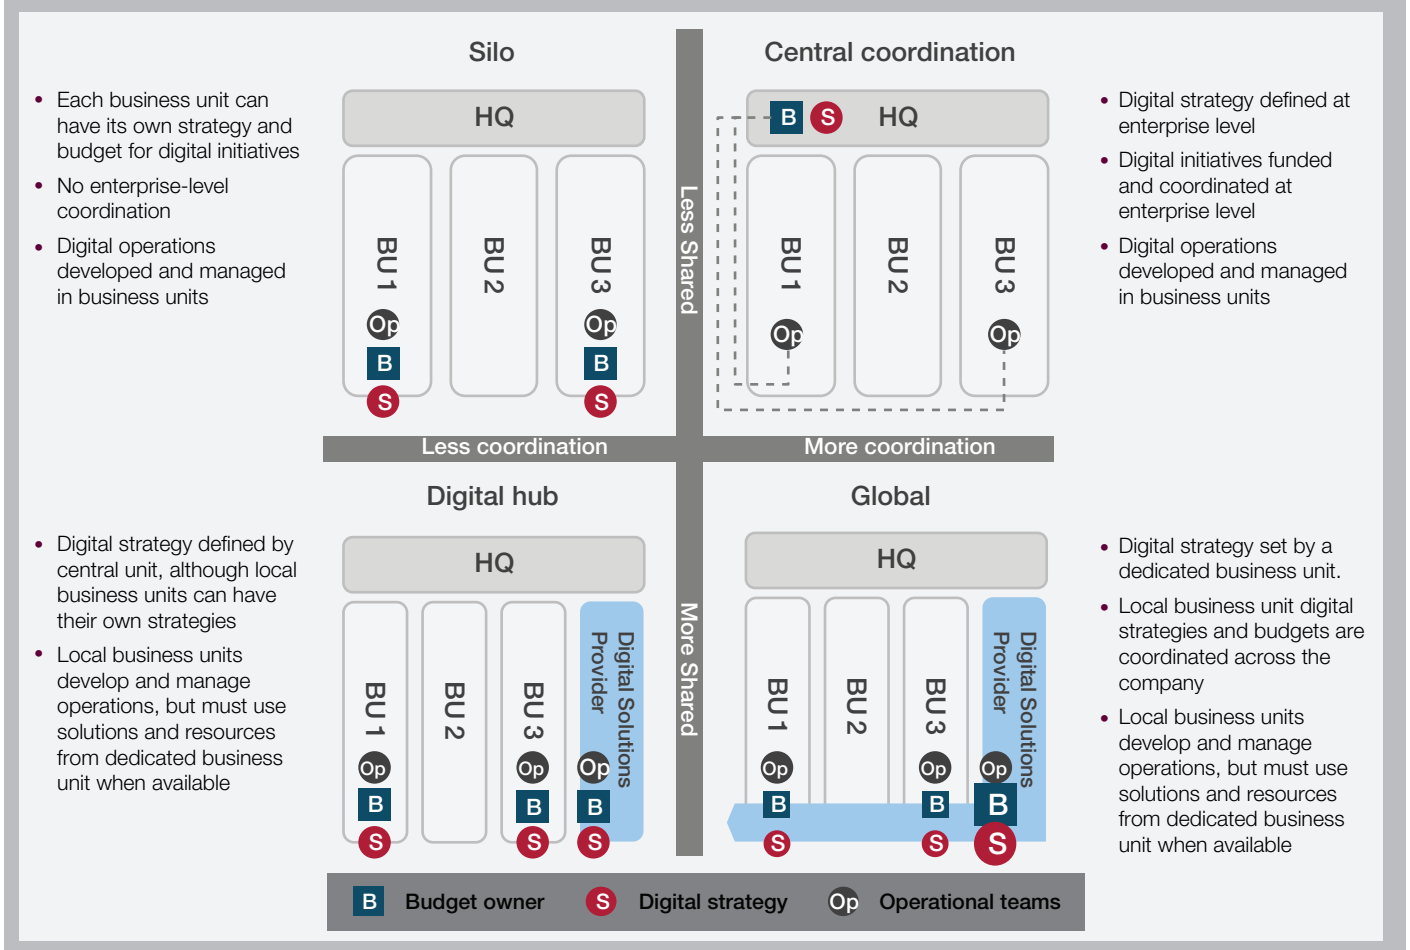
Silo

• Each business unit can have its own strategy and budget for digital initiatives
• No enterprise-level coordination
• Digital operations developed and managed in business units

HQ

BU 1
Op
B
S

BU 2

BU 3
Op
B
S

Central coordination

B S HQ

BU 1
Op

BU 2

BU 3
Op

• Digital strategy defined at enterprise level
• Digital initiatives funded and coordinated at enterprise level
• Digital operations developed and managed in business units

Less Shared

Less coordination

More coordination

Digital hub

• Digital strategy defined by central unit, although local business units can have their own strategies
• Local business units develop and manage operations, but must use solutions and resources from dedicated business unit when available

HQ

BU 1
Op
B
S

BU 2

BU 3
Op
B
S

Digital Solutions Provider
Op
B
S

More Shared

Global

HQ

BU 1
Op
B
S

BU 2

BU 3
Op
B
S

Digital Solutions Provider
Op
B
S

• Digital strategy set by a dedicated business unit.
• Local business unit digital strategies and budgets are coordinated across the company
• Local business units develop and manage operations, but must use solutions and resources from dedicated business unit when available

B Budget owner S Digital strategy Op Operational teams